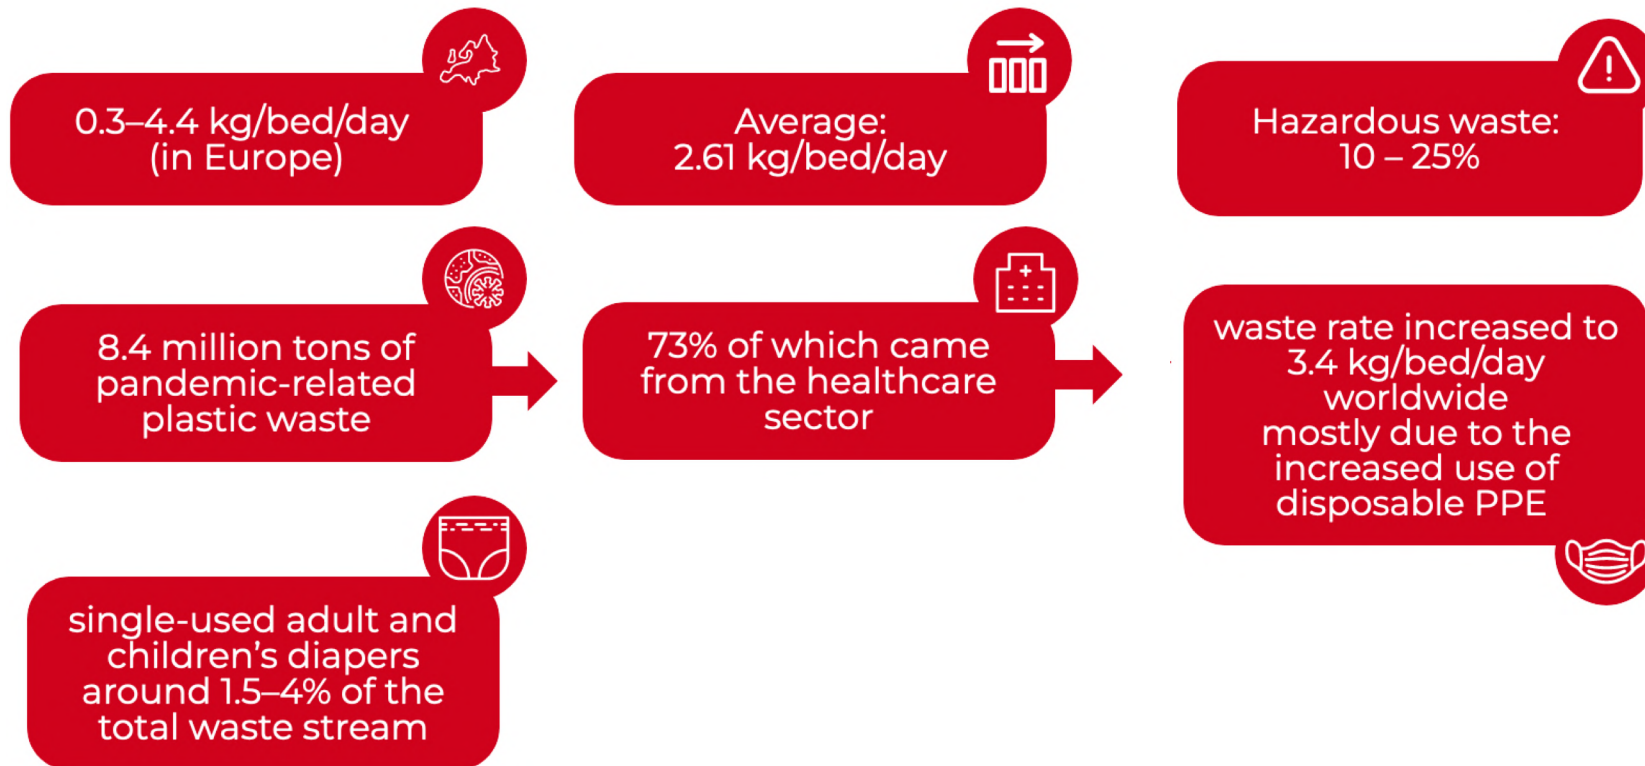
0.3–4.4 kg/bed/day
(in Europe)

Average:
2.61 kg/bed/day

Hazardous waste:
10 – 25%

8.4 million tons of pandemic-related plastic waste

73% of which came from the healthcare sector

waste rate increased to 3.4 kg/bed/day worldwide mostly due to the increased use of disposable PPE

single-used adult and children's diapers around 1.5–4% of the total waste stream